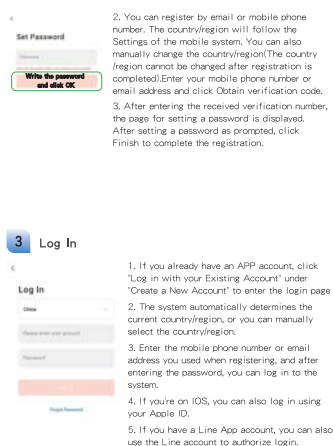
Set Password

Write the password and click OK

2. You can register by email or mobile phone number. The country/region will follow the Settings of the mobile system. You can also manually change the country/region(The country /region cannot be changed after registration is completed).Enter your mobile phone number or email address and click Obtain verification code.

3. After entering the received verification number, the page for setting a password is displayed. After setting a password as prompted, click Finish to complete the registration.

3 Log In

Log In

China

Please enter email account

Password

Log In

Forgot Password

1. If you already have an APP account, click "Log in with your Existing Account" under "Create a New Account" to enter the login page

2. The system automatically determines the current country/region, or you can manually select the country/region.

3. Enter the mobile phone number or email address you used when registering, and after entering the password, you can log in to the system.

4. If you're on IOS, you can also log in using your Apple ID.

5. If you have a Line App account, you can also use the Line account to authorize login.